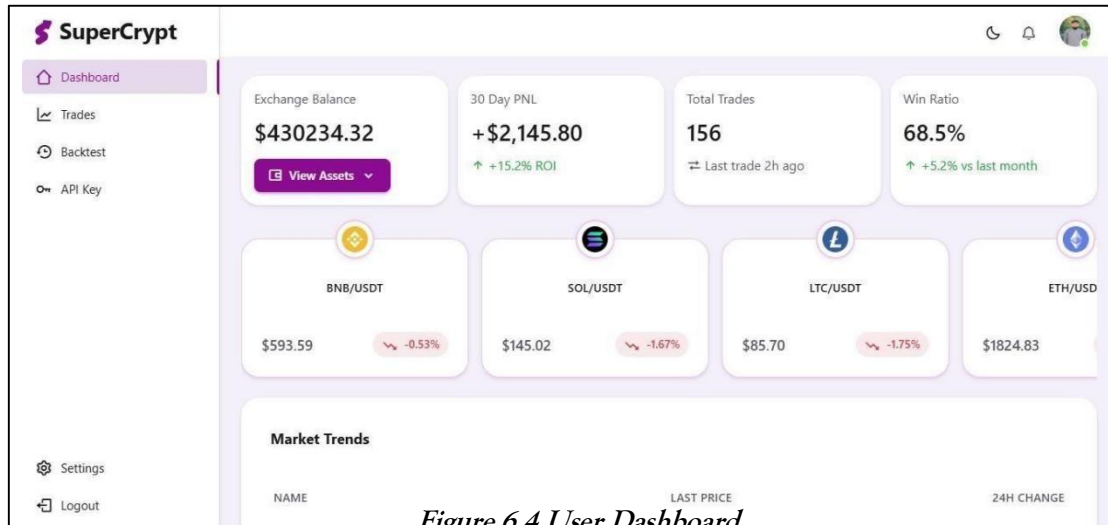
SuperCrypt

Dashboard
Trades
Backtest
API Key

Exchange Balance
$430234.32
View Assets

30 Day PNL
+$2,145.80
↑ +15.2% ROI

Total Trades
156
Last trade 2h ago

Win Ratio
68.5%
↑ +5.2% vs last month

BNB/USDT
$593.59
-0.53%

SOL/USDT
$145.02
-1.67%

LTC/USDT
$85.70
-1.75%

ETH/USD
$1824.83

Market Trends

NAME
LAST PRICE
24H CHANGE

Settings
Logout

Figure 6.4 User Dashboard